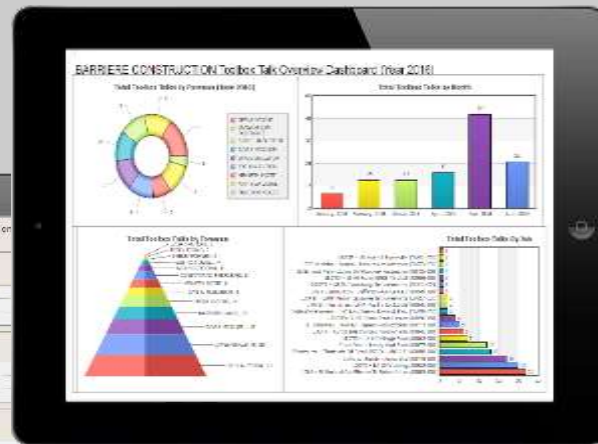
BARRIERE CONSTRUCTION Toolbox Talk Overview Dashboard (Year 2016)

Total Toolbox Talks by Foreman (Year 2016)

Total Toolbox Talks by Month

Total Toolbox Talks By Foreman

Total Toolbox Talks By Title

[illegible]